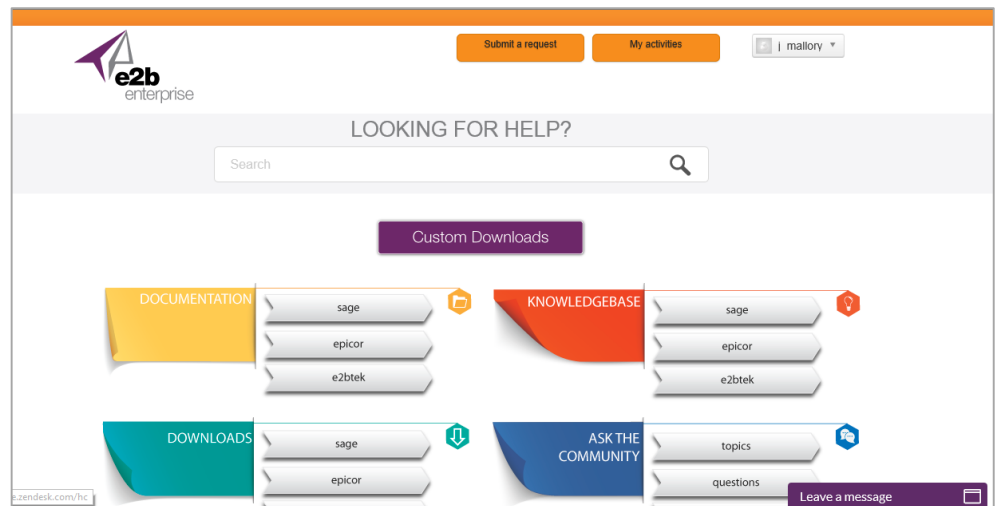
e2b enterprise

Submit a request

My activities

j mallory

LOOKING FOR HELP?

Search

Custom Downloads

DOCUMENTATION

sage

epicor

e2btek

KNOWLEDGEBASE

sage

epicor

e2btek

DOWNLOADS

sage

epicor

ASK THE COMMUNITY

topics

questions

e.zendesk.com/hc

Leave a message